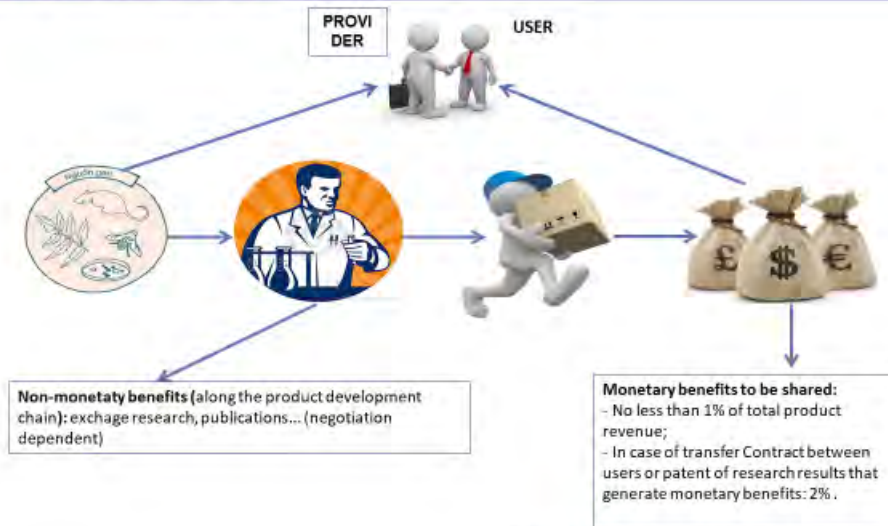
PROVI DER

USER

Nguồn gen

£ $ €

Non-monetaty benefits (along the product development chain): exchage research, publications... (negotiation dependent)

Monetary benefits to be shared:
- No less than 1% of total product revenue;
- In case of transfer Contract between users or patent of research results that generate monetary benefits: 2% .